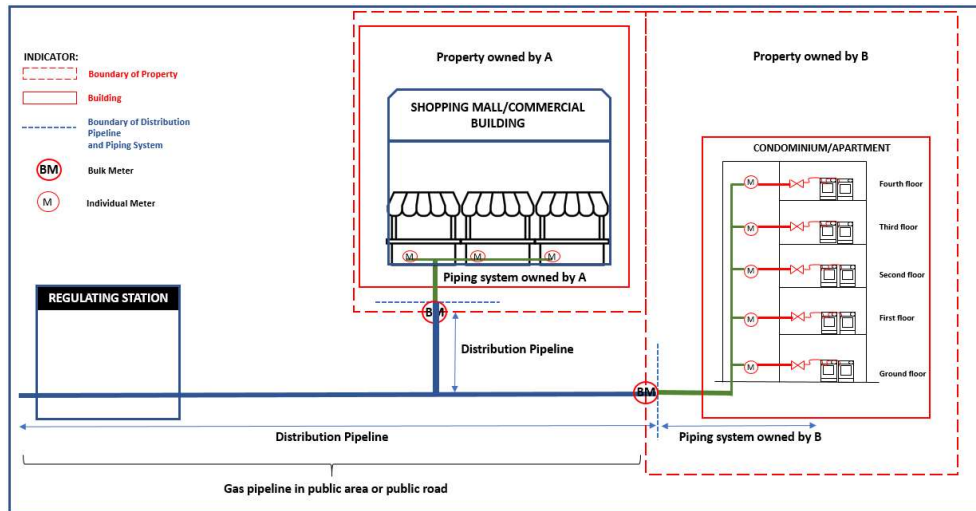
INDICATOR:
Boundary of Property
Building
Boundary of Distribution Pipeline and Piping System
BM Bulk Meter
M Individual Meter

Property owned by A

SHOPPING MALL/COMMERCIAL BUILDING

M M M

Piping system owned by A

Property owned by B

CONDOMINIUM/APARTMENT

M Fourth floor
M Third floor
M Second floor
M First floor
M Ground floor

REGULATING STATION

BM

Distribution Pipeline

BM

Distribution Pipeline

Piping system owned by B

Gas pipeline in public area or public road